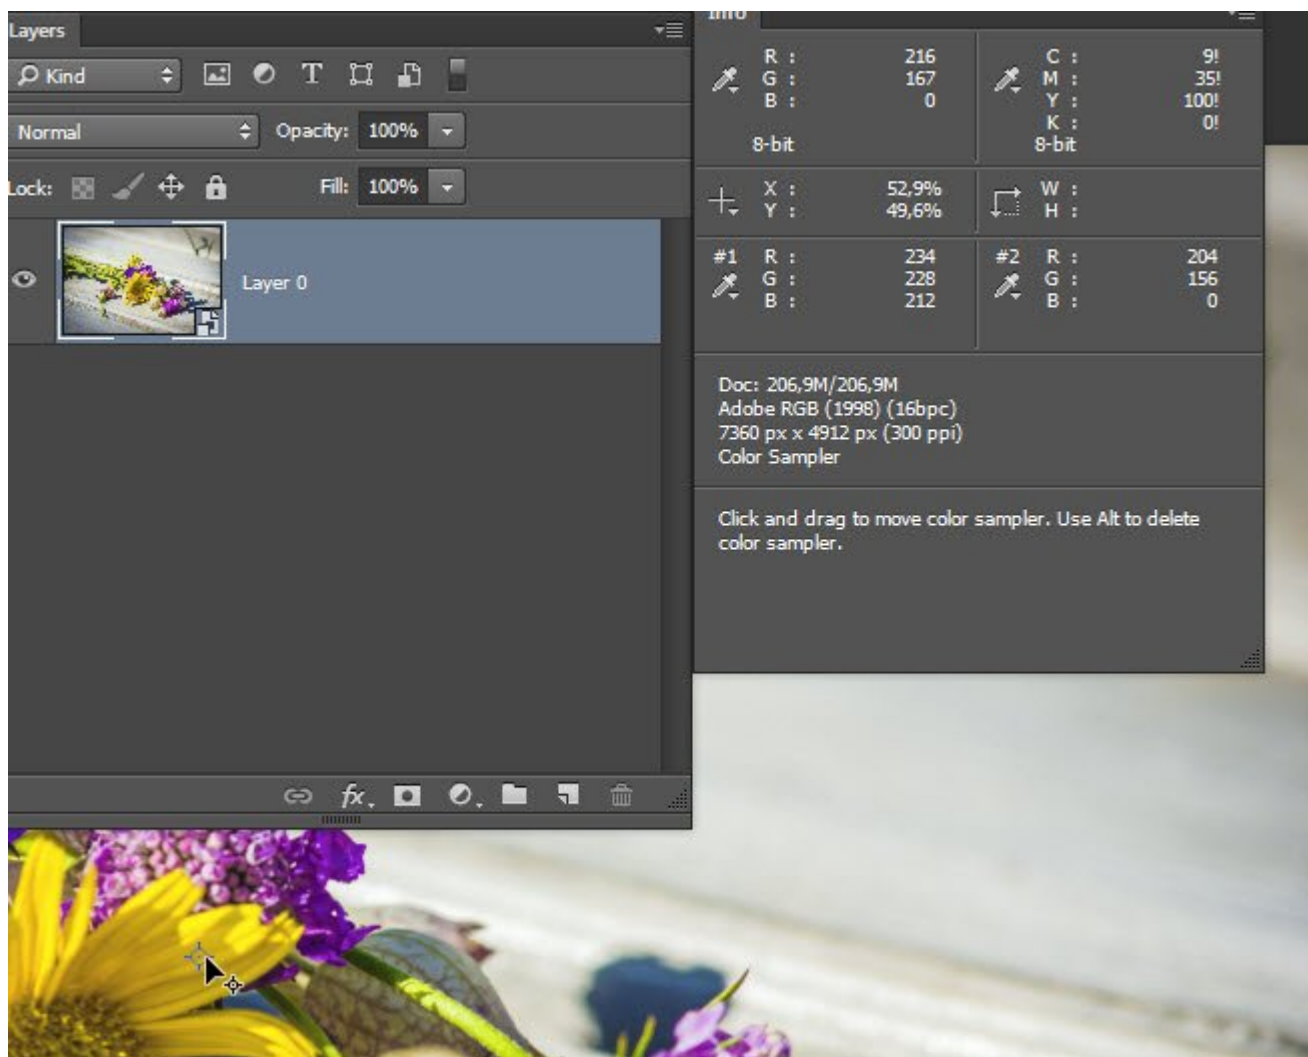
Layers

Kind

Normal

Opacity: 100%

Lock:

Fill: 100%

Layer 0

Info

R : 216
G : 167
B : 0
8-bit

C : 9!
M : 35!
Y : 100!
K : 0!
8-bit

X : 52,9%
Y : 49,6%

W :
H :

#1 R : 234
G : 228
B : 212

#2 R : 204
G : 156
B : 0

Doc: 206,9M/206,9M
Adobe RGB (1998) (16bpc)
7360 px x 4912 px (300 ppi)
Color Sampler

Click and drag to move color sampler. Use Alt to delete color sampler.